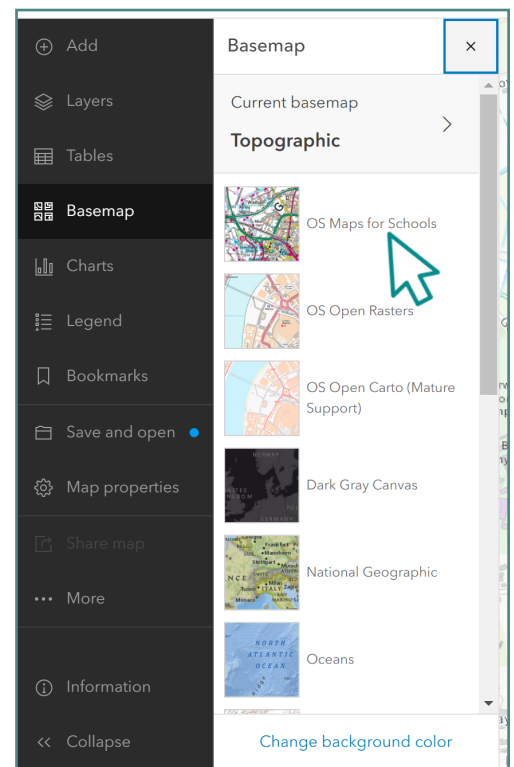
Add

Layers

Tables

Basemap

Charts

Legend

Bookmarks

Save and open

Map properties

Share map

More

Information

Collapse

Basemap

×

Current basemap

Topographic

OS Maps for Schools

OS Open Rasters

OS Open Carto (Mature Support)

Dark Gray Canvas

National Geographic

Oceans

Change background color